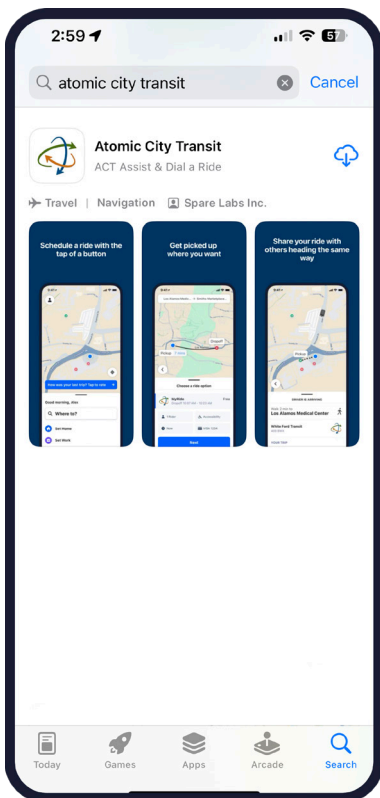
2:59

57

atomic city transit

Cancel

Atomic City Transit

ACT Assist & Dial a Ride

Travel | Navigation | Spare Labs Inc.

Schedule a ride with the tap of a button

How was your last trip? Tap to rate

Good morning, Alex

Where to?

Set Home

Set Work

Get picked up where you want

Pickup

Dropoff

Choose a ride option

Book

Share your ride with others heading the same way

Pickup

Los Alamos Medical Center

White Rock Transit

Today

Games

Apps

Arcade

Search